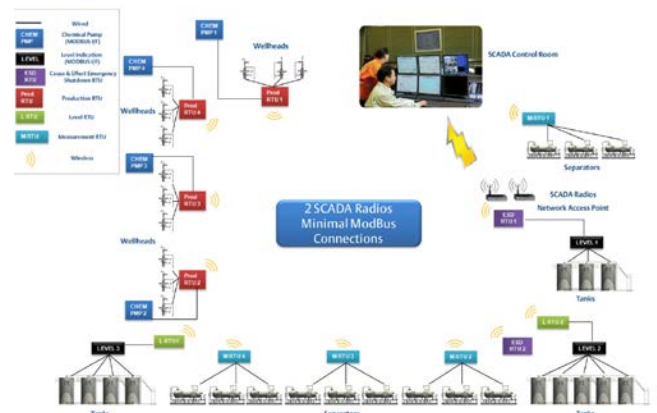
Wired

CHEM PMP Chemical Pump (MODBUS I/F)

LEVEL Level Indication (MODBUS I/F)

ESD RTU Cause & Effect Emergency Shutdown RTU

Prod RTU Production RTU

L RTU Level RTU

M RTU Measurement RTU

Wireless

CHEM PMP 1

Wellheads

CHEM PMP 4

Prod RTU 1

Wellheads

Prod RTU 4

CHEM PMP 3

Prod RTU 3

Wellheads

Prod RTU 2

CHEM PMP 2

SCADA Control Room

M RTU 1

Separators

SCADA Radios

Network Access Point

ESD RTU 1

LEVEL 1

Tanks

2 SCADA Radios Minimal ModBus Connections

LEVEL 3

L RTU 1

M RTU 4

M RTU 3

M RTU 2

ESD RTU 2

L RTU 2

LEVEL 2

Tanks

Separators

Tanks